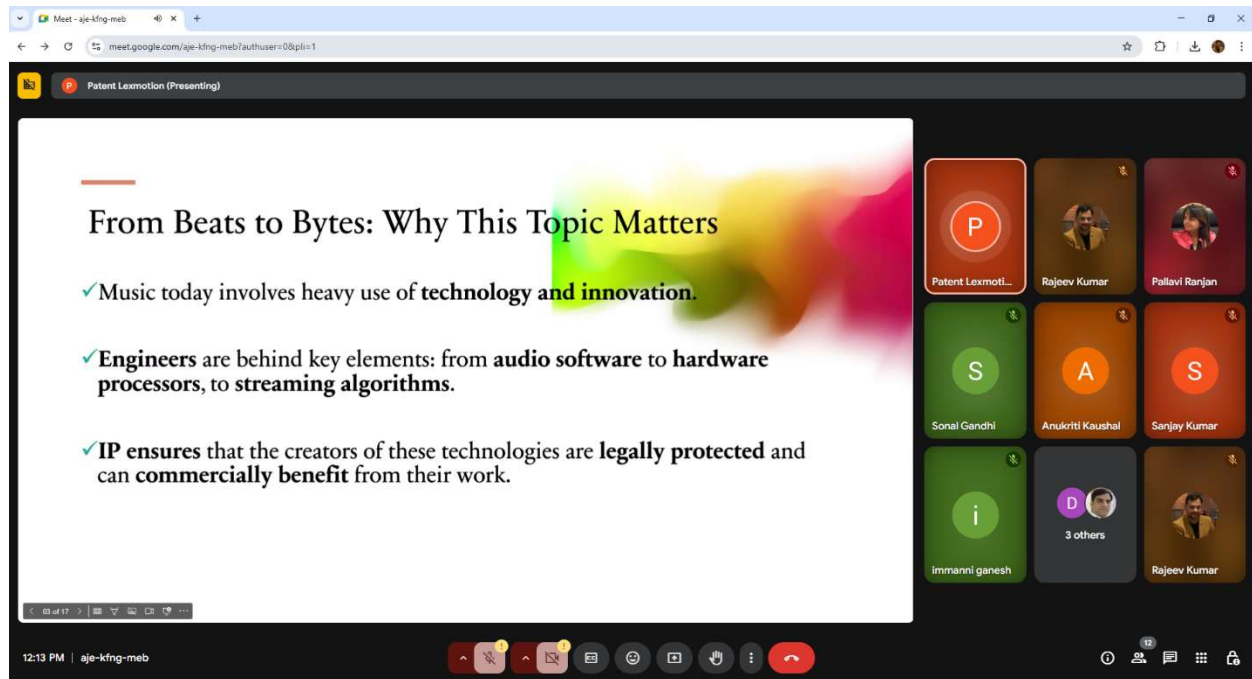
Meet - aje-kfng-meb

meet.google.com/aje-kfng-meb?authuser=0&pli=1

P Patent Lexmotion (Presenting)

From Beats to Bytes: Why This Topic Matters

✓Music today involves heavy use of **technology and innovation**.

✓**Engineers** are behind key elements: from **audio software** to **hardware processors**, to **streaming algorithms**.

✓**IP ensures** that the creators of these technologies are **legally protected** and can **commercially benefit** from their work.

03 of 17

P
Patent Lexmoti...

Rajeev Kumar

Pallavi Ranjan

S
Sonal Gandhi

A
Anukriti Kaushal

S
Sanjay Kumar

i
immanni ganesh

D
3 others

Rajeev Kumar

12:13 PM | aje-kfng-meb

12